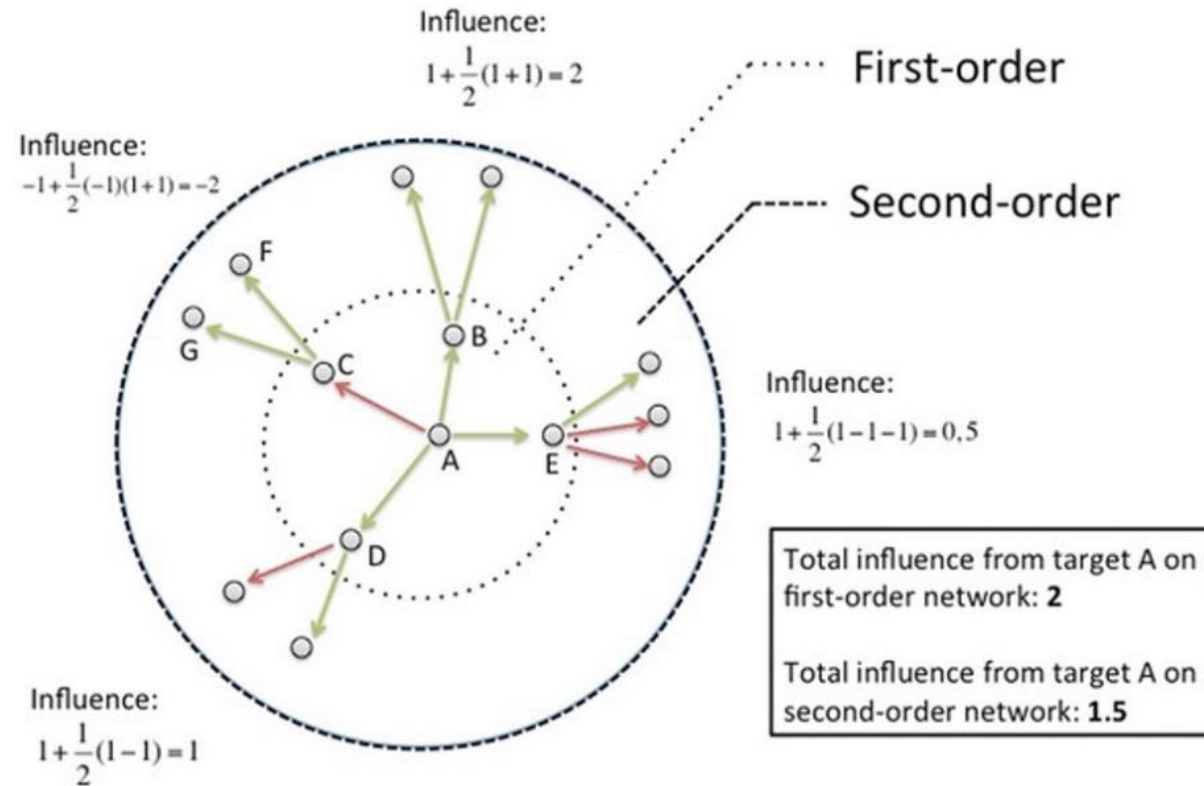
Influence:
$1+\frac{1}{2}(1+1)=2$

First-order

Influence:
$-1+\frac{1}{2}(-1)(1+1)=-2$

Second-order

F

G

C

B

A

E

D

Influence:
$1+\frac{1}{2}(1-1-1)=0,5$

Total influence from target A on first-order network: **2**

Total influence from target A on second-order network: **1.5**

Influence:
$1+\frac{1}{2}(1-1)=1$